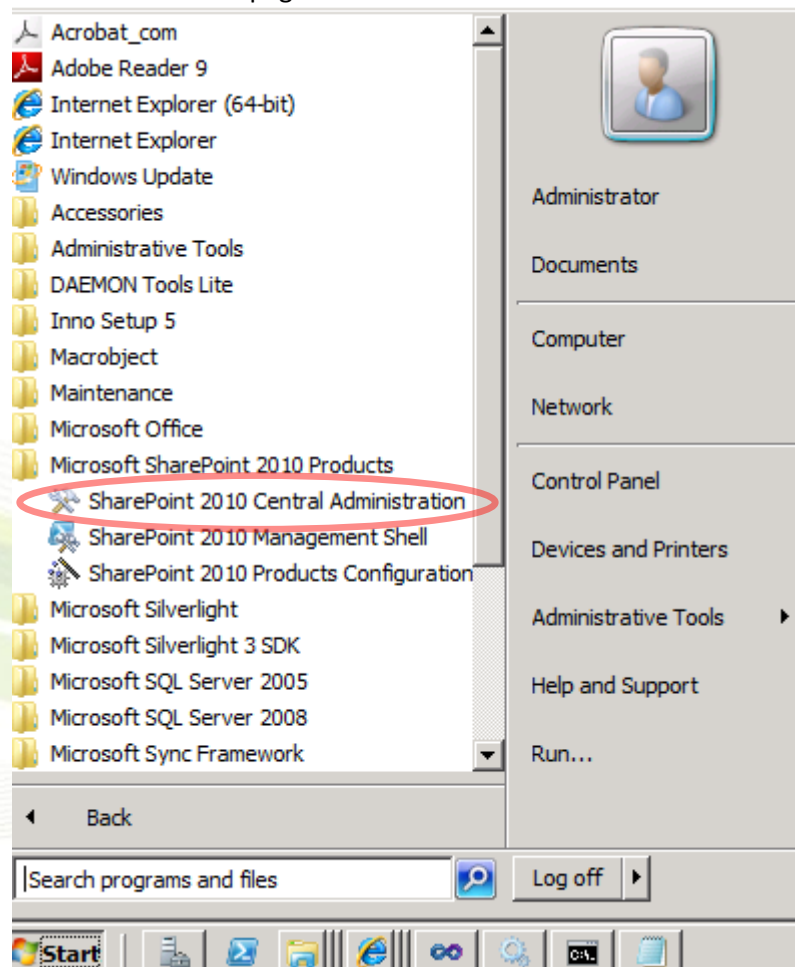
Acrobat_com
Adobe Reader 9
Internet Explorer (64-bit)
Internet Explorer
Windows Update
Accessories
Administrative Tools
DAEMON Tools Lite
Inno Setup 5
Macrobject
Maintenance
Microsoft Office
Microsoft SharePoint 2010 Products
SharePoint 2010 Central Administration
SharePoint 2010 Management Shell
SharePoint 2010 Products Configuration
Microsoft Silverlight
Microsoft Silverlight 3 SDK
Microsoft SQL Server 2005
Microsoft SQL Server 2008
Microsoft Sync Framework

Back

Search programs and files

Administrator
Documents
Computer
Network
Control Panel
Devices and Printers
Administrative Tools
Help and Support
Run...

Log off

Start